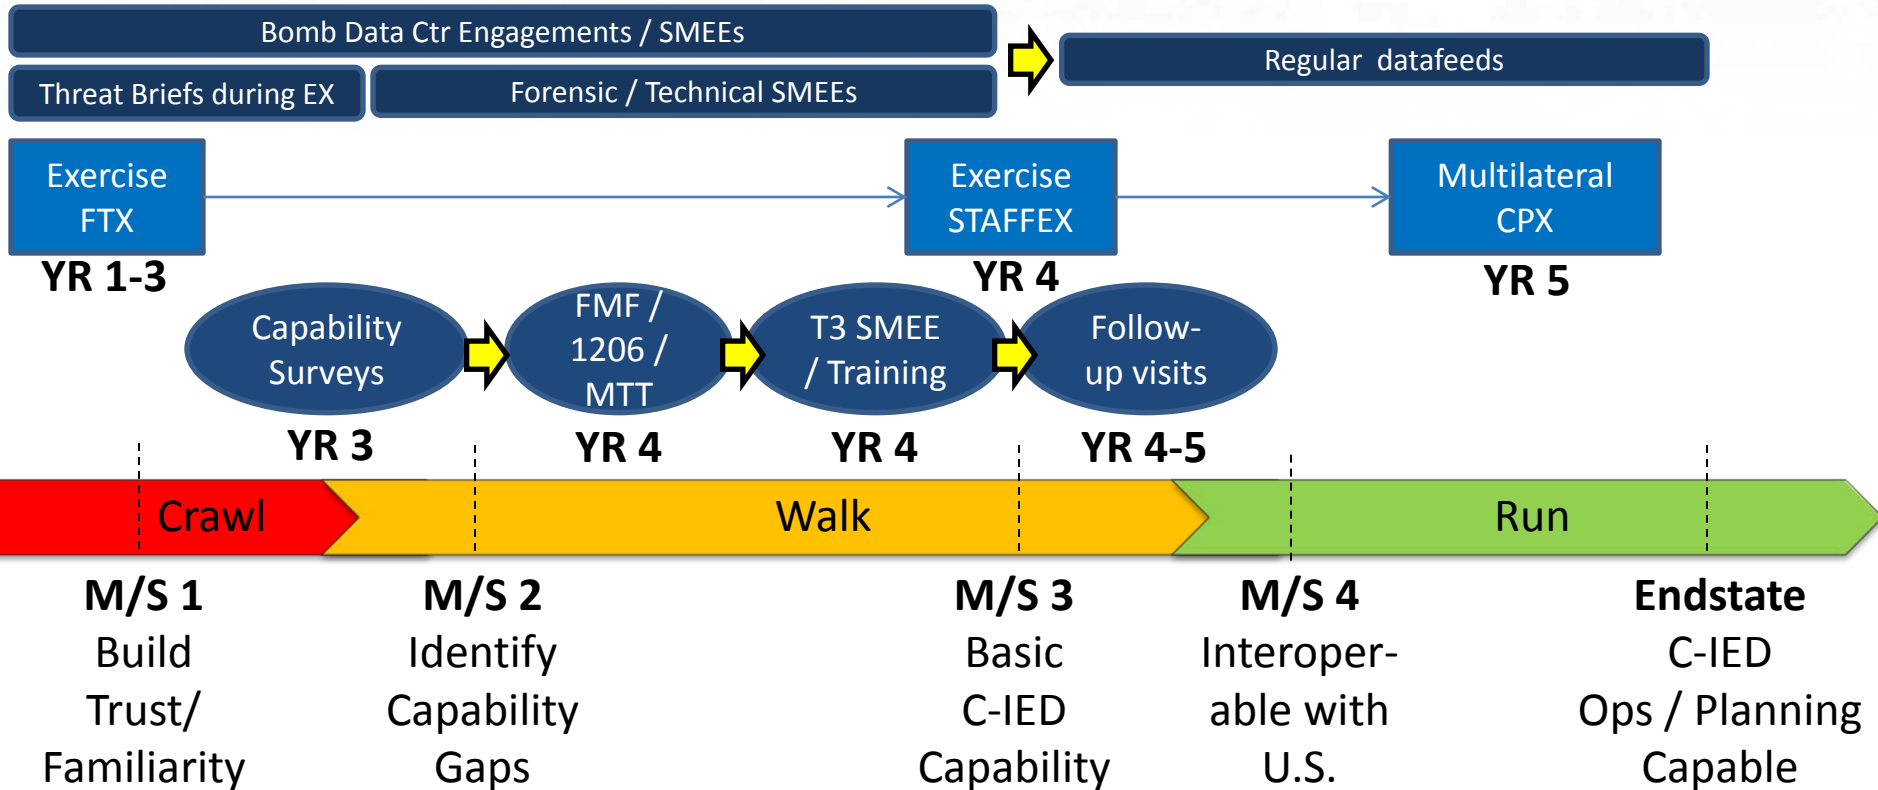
Bomb Data Ctr Engagements / SMEEs

Regular datafeeds

Threat Briefs during EX

Forensic / Technical SMEEs

Exercise FTX

YR 1-3

Exercise STAFFEX

YR 4

Multilateral CPX

YR 5

Capability Surveys

YR 3

FMF / 1206 / MTT

YR 4

T3 SMEE / Training

YR 4

Follow-up visits

YR 4-5

Crawl

Walk

Run

M/S 1
Build Trust/ Familiarity

M/S 2
Identify Capability Gaps

M/S 3
Basic C-IED Capability

M/S 4
Interoperable with U.S.

Endstate
C-IED Ops / Planning Capable